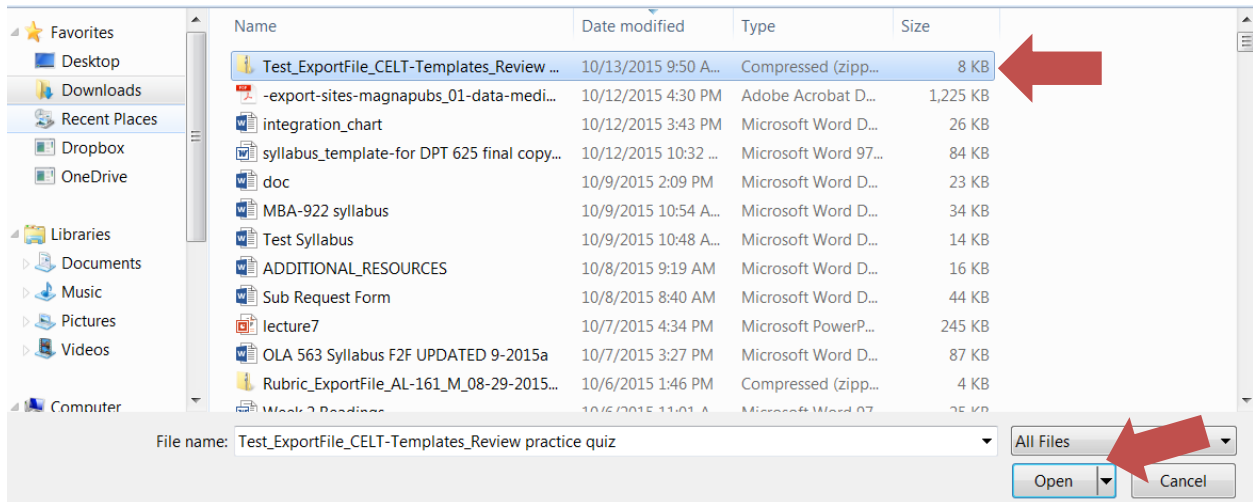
Favorites
Desktop
Downloads
Recent Places
Dropbox
OneDrive

Libraries
Documents
Music
Pictures
Videos

Computer

| Name | Date modified | Type | Size |
|---|---|---|---|
| Test_ExportFile_CELT-Templates_Review ... | 10/13/2015 9:50 A... | Compressed (zipp... | 8 KB |
| -export-sites-magnapubs_01-data-medi... | 10/12/2015 4:30 PM | Adobe Acrobat D... | 1,225 KB |
| integration_chart | 10/12/2015 3:43 PM | Microsoft Word D... | 26 KB |
| syllabus_template-for DPT 625 final copy... | 10/12/2015 10:32 ... | Microsoft Word 97... | 84 KB |
| doc | 10/9/2015 2:09 PM | Microsoft Word D... | 23 KB |
| MBA-922 syllabus | 10/9/2015 10:54 A... | Microsoft Word D... | 34 KB |
| Test Syllabus | 10/9/2015 10:48 A... | Microsoft Word D... | 14 KB |
| ADDITIONAL_RESOURCES | 10/8/2015 9:19 AM | Microsoft Word D... | 16 KB |
| Sub Request Form | 10/8/2015 8:40 AM | Microsoft Word D... | 44 KB |
| lecture7 | 10/7/2015 4:34 PM | Microsoft PowerP... | 245 KB |
| OLA 563 Syllabus F2F UPDATED 9-2015a | 10/7/2015 3:27 PM | Microsoft Word D... | 87 KB |
| Rubric_ExportFile_AL-161_M_08-29-2015... | 10/6/2015 1:46 PM | Compressed (zipp... | 4 KB |
| Week 2 Readings | 10/6/2015 11:01 A... | Microsoft Word 97... | 25 KB |

File name: Test_ExportFile_CELT-Templates_Review practice quiz
All Files
Open
Cancel